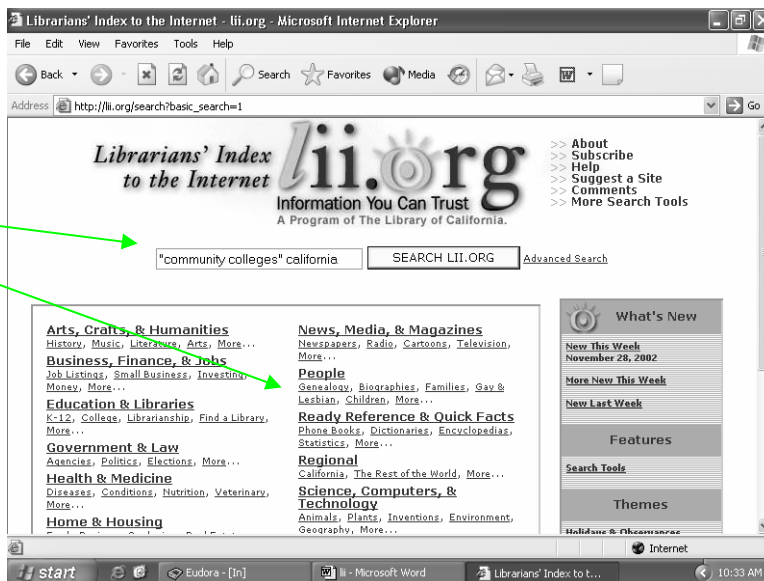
Librarians' Index to the Internet - lii.org - Microsoft Internet Explorer

File Edit View Favorites Tools Help

Back Search Favorites Media

Address http://lii.org/search?basic_search=1 Go

Librarians' Index to the Internet

lii.org

Information You Can Trust

A Program of The Library of California.

>> About
>> Subscribe
>> Help
>> Suggest a Site
>> Comments
>> More Search Tools

"community colleges" california SEARCH LII.ORG Advanced Search

Arts, Crafts, & Humanities
History, Music, Literature, Arts, More...

Business, Finance, & Jobs
Job Listings, Small Business, Investing, Money, More...

Education & Libraries
K-12, College, Librarianship, Find a Library, More...

Government & Law
Agencies, Politics, Elections, More...

Health & Medicine
Diseases, Conditions, Nutrition, Veterinary, More...

Home & Housing

News, Media, & Magazines
Newspapers, Radio, Cartoons, Television, More...

People
Genealogy, Biographies, Families, Gay & Lesbian, Children, More...

Ready Reference & Quick Facts
Phone Books, Dictionaries, Encyclopedias, Statistics, More...

Regional
California, The Rest of the World, More...

Science, Computers, & Technology
Animals, Plants, Inventions, Environment, Geography, More...

What's New

New This Week
November 28, 2002

More New This Week

New Last Week

Features

Search Tools

Themes

Holidays & Observances

Internet

start Eudora - [In] lii - Microsoft Word Librarians' Index to t... 10:33 AM